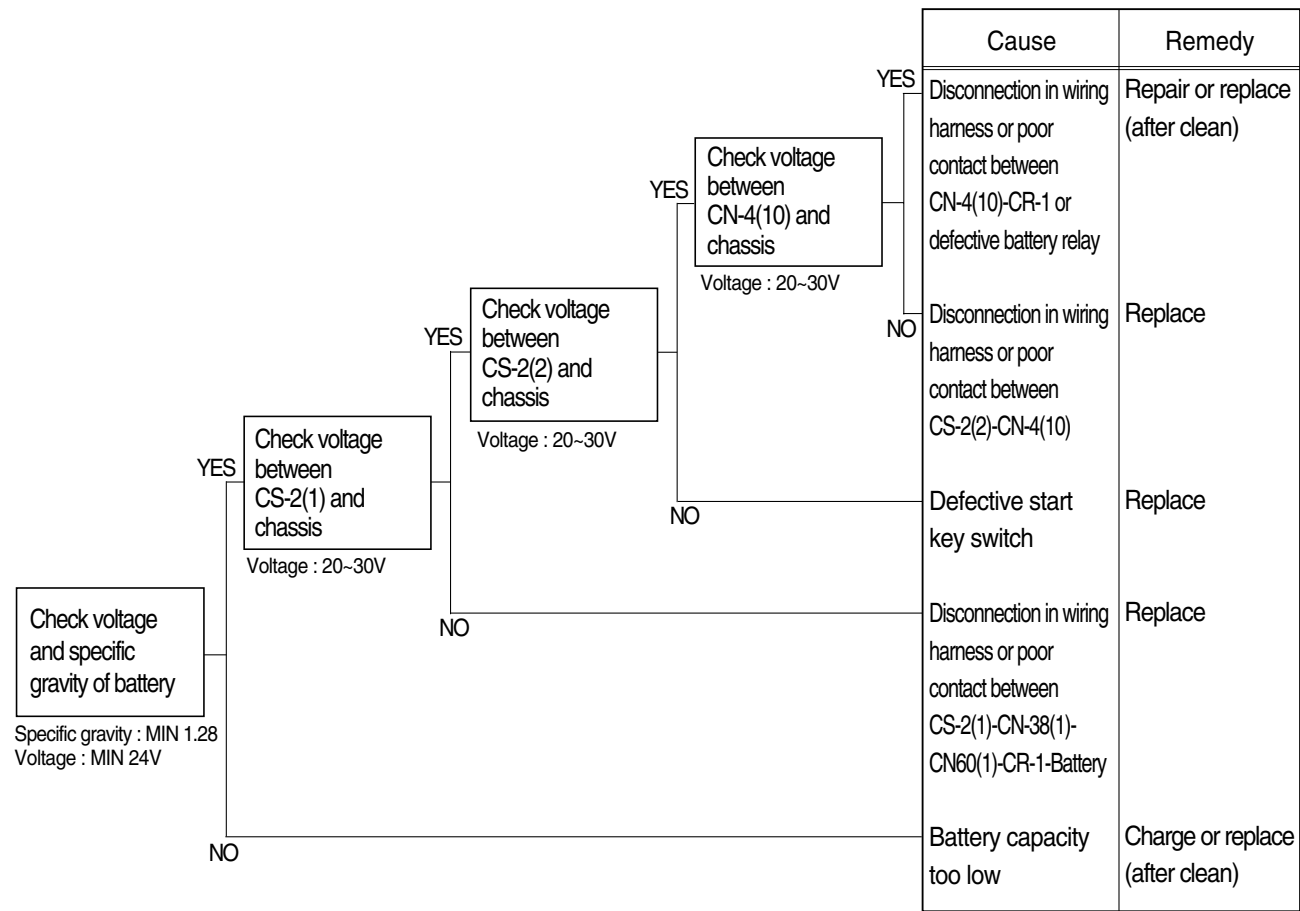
Check voltage and specific gravity of battery

Specific gravity : MIN 1.28
Voltage : MIN 24V

YES

Check voltage between CS-2(1) and chassis

Voltage : 20~30V

YES

Check voltage between CS-2(2) and chassis

Voltage : 20~30V

YES

Check voltage between CN-4(10) and chassis

Voltage : 20~30V

YES

NO

NO

NO

NO

| Cause | Remedy |
|---|---|
| Disconnection in wiring harness or poor contact between CN-4(10)-CR-1 or defective battery relay | Repair or replace (after clean) |
| Disconnection in wiring harness or poor contact between CS-2(2)-CN-4(10) | Replace |
| Defective start key switch | Replace |
| Disconnection in wiring harness or poor contact between CS-2(1)-CN-38(1)-CN60(1)-CR-1-Battery | Replace |
| Battery capacity too low | Charge or replace (after clean) |